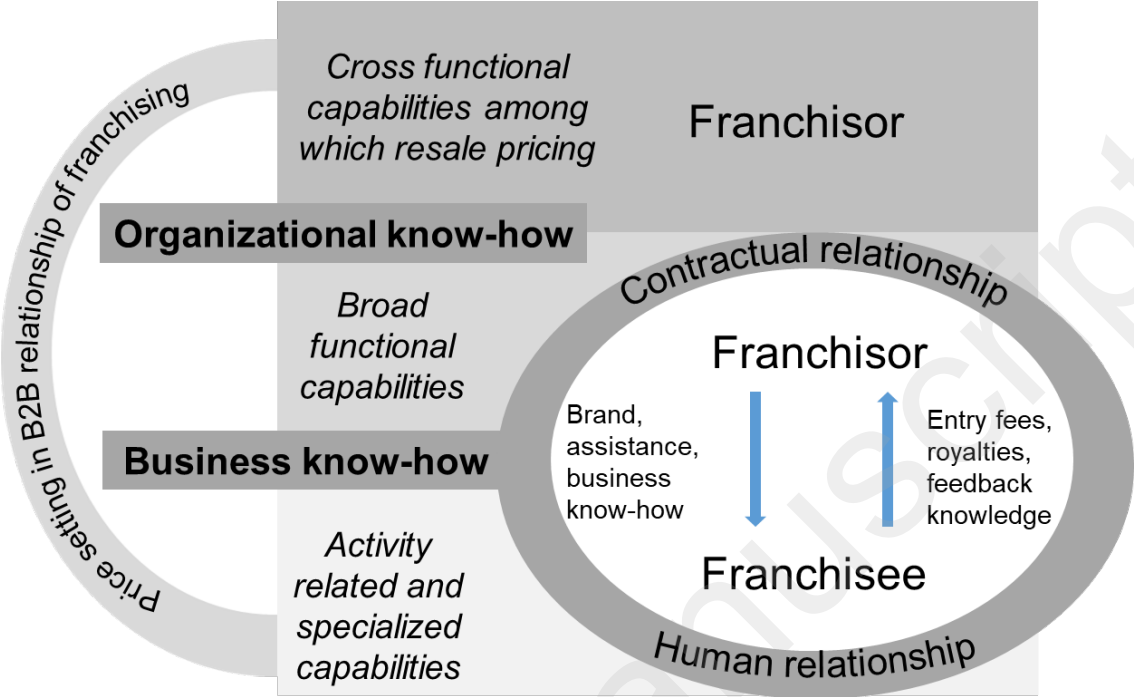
Price setting in B2B relationship of franchising

Cross functional capabilities among which resale pricing

Franchisor

Organizational know-how

Broad functional capabilities

Business know-how

Activity related and specialized capabilities

Contractual relationship

Franchisor

Brand, assistance, business know-how

Entry fees, royalties, feedback knowledge

Franchisee

Human relationship